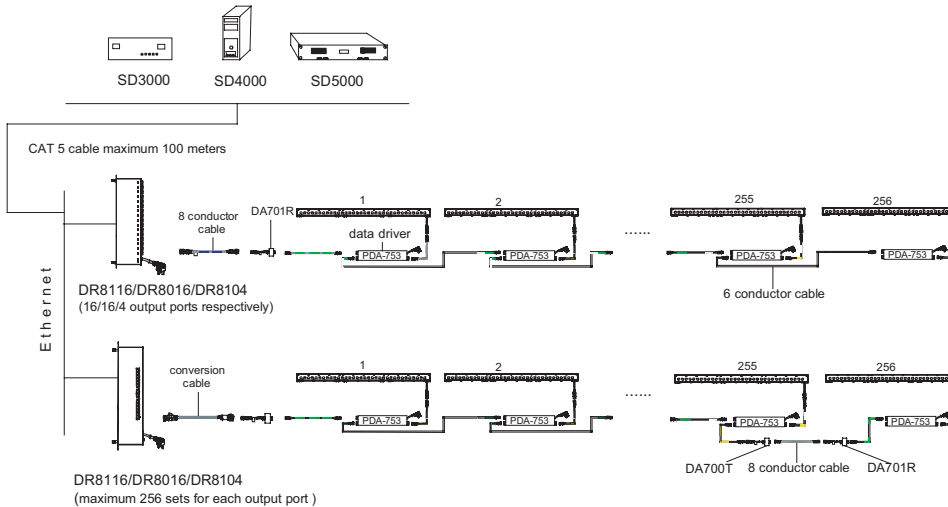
SD3000
SD4000
SD5000

CAT 5 cable maximum 100 meters

Ethernet

8 conductor cable
DA701R
1
2
255
256
data driver
PDA-753
PDA-753
......
PDA-753
PDA-753

DR8116/DR8016/DR8104
(16/16/4 output ports respectively)

6 conductor cable

conversion cable
1
2
255
256
PDA-753
PDA-753
......
PDA-753
PDA-753

DA700T
8 conductor cable
DA701R

DR8116/DR8016/DR8104
(maximum 256 sets for each output port )